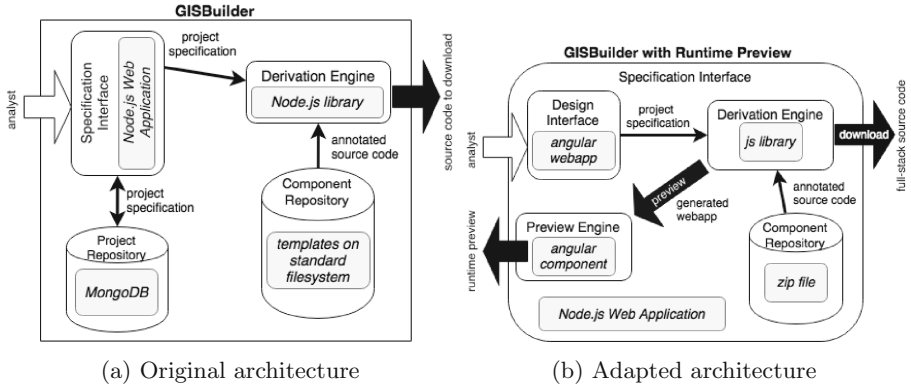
GISBuilder

analyst

Specification Interface

Node.js Web Application

project specification

Derivation Engine

Node.js library

source code to download

annotated source code

project specification

Project Repository

MongoDB

Component Repository

templates on standard filesystem

(a) Original architecture

GISBuilder with Runtime Preview

Specification Interface

analyst

Design Interface

angular webapp

project specification

Derivation Engine

js library

download

full-stack source code

preview

generated webapp

annotated source code

Preview Engine

angular component

runtime preview

Component Repository

zip file

Node.js Web Application

(b) Adapted architecture